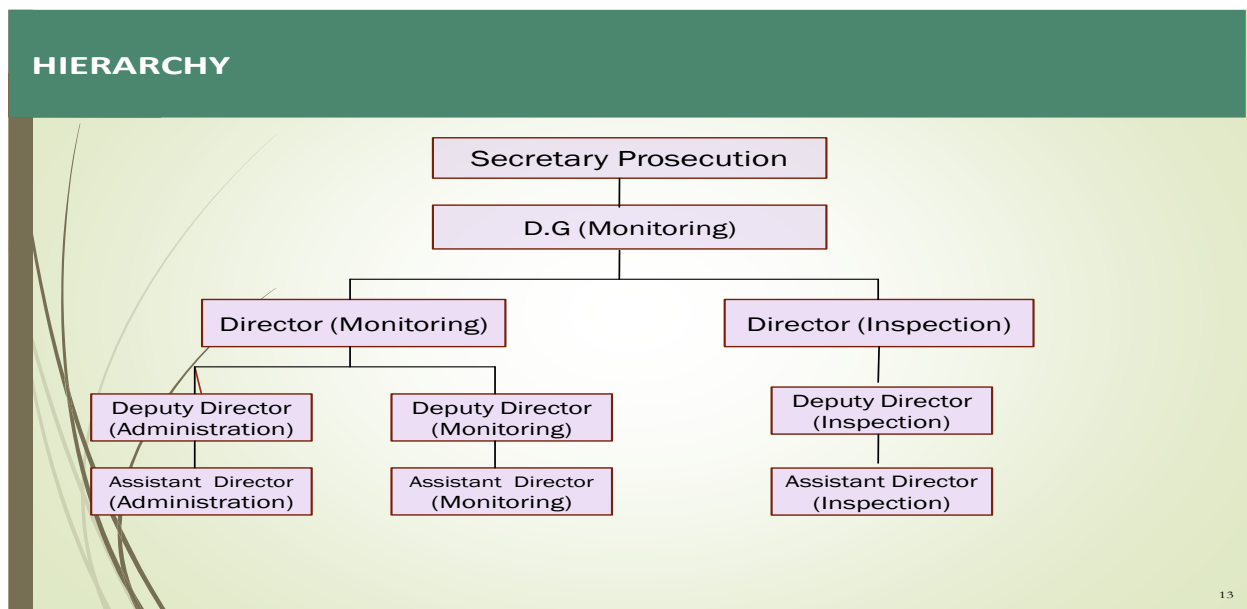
HIERARCHY

Secretary Prosecution

D.G (Monitoring)

Director (Monitoring)

Director (Inspection)

Deputy Director (Administration)

Deputy Director (Monitoring)

Deputy Director (Inspection)

Assistant Director (Administration)

Assistant Director (Monitoring)

Assistant Director (Inspection)

13